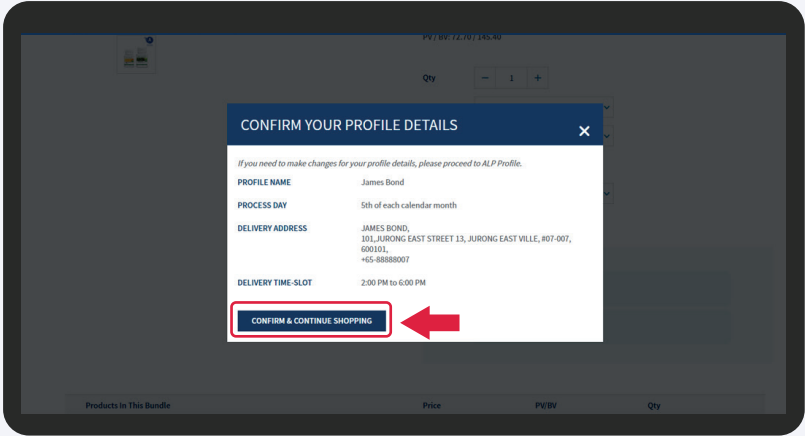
PV / BV: 72.70 / 145.40

Qty − 1 +

CONFIRM YOUR PROFILE DETAILS ×

If you need to make changes for your profile details, please proceed to ALP Profile.

PROFILE NAME James Bond

PROCESS DAY 5th of each calendar month

DELIVERY ADDRESS JAMES BOND, 101,JURONG EAST STREET 13, JURONG EAST VILLE, #07-007, 600101, +65-88888007

DELIVERY TIME-SLOT 2:00 PM to 6:00 PM

CONFIRM & CONTINUE SHOPPING

Products In This Bundle Price PV/BV Qty